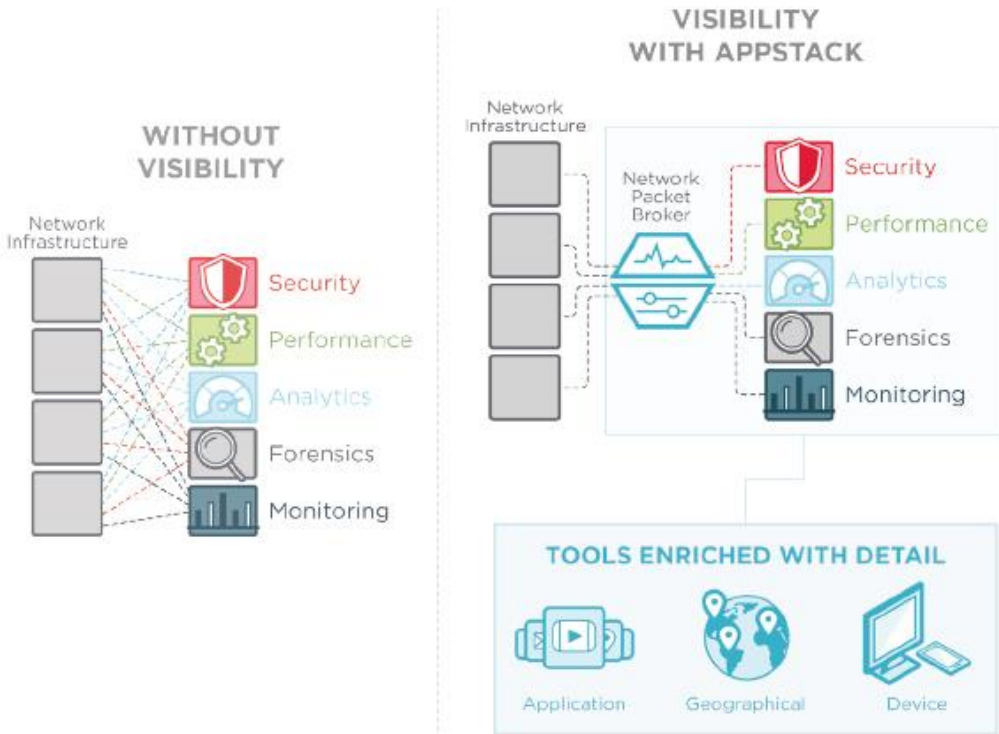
WITHOUT VISIBILITY

Network Infrastructure

Security
Performance
Analytics
Forensics
Monitoring

VISIBILITY WITH APPSTACK

Network Infrastructure

Network Packet Broker

Security
Performance
Analytics
Forensics
Monitoring

TOOLS ENRICHED WITH DETAIL

Application
Geographical
Device